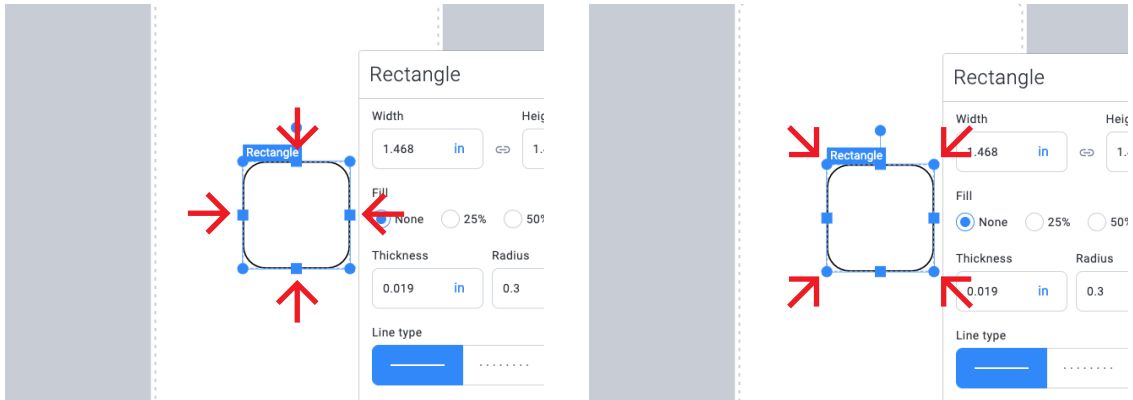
Rectangle

Rectangle

Width

1.468 in

Heig

Fill

None 25% 50%

Thickness

0.019 in

Radius

0.3

Line type

Rectangle

Rectangle

Width

1.468 in

Heig

Fill

None 25% 50

Thickness

0.019 in

Radius

0.3

Line type